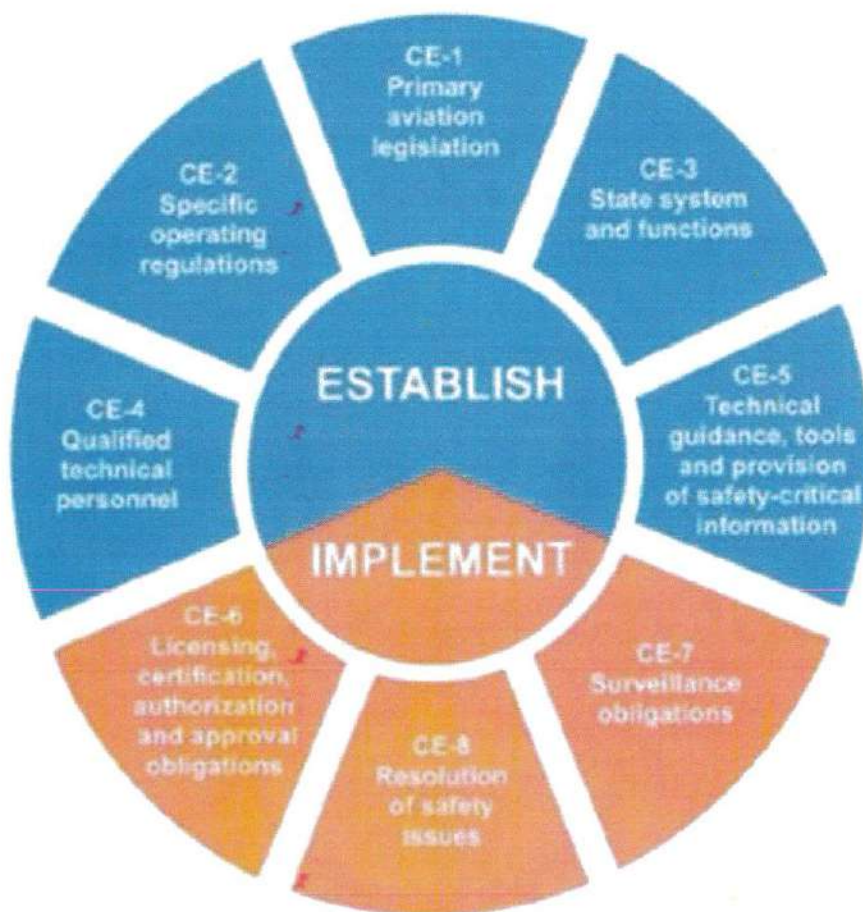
CE-1
Primary aviation legislation

CE-2
Specific operating regulations

CE-3
State system and functions

CE-4
Qualified technical personnel

ESTABLISH

CE-5
Technical guidance, tools and provision of safety-critical information

IMPLEMENT

CE-6
Licensing, certification, authorization and approval obligations

CE-7
Surveillance obligations

CE-8
Resolution of safety issues